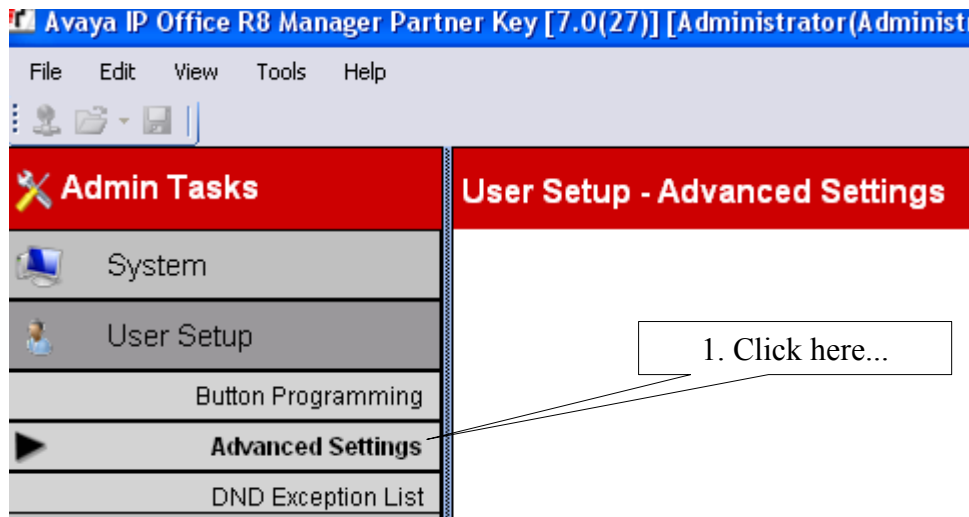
Avaya IP Office R8 Manager Partner Key [7.0(27)] [Administrator(Administ

File Edit View Tools Help

Admin Tasks

User Setup - Advanced Settings

System

User Setup

1. Click here...

Button Programming

Advanced Settings

DND Exception List